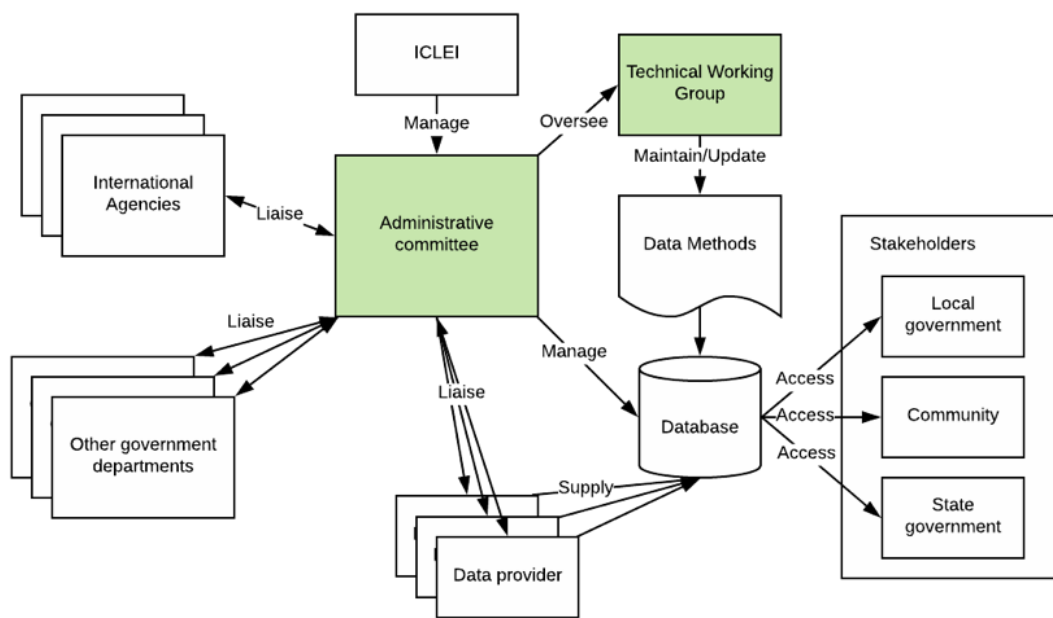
ICLEI

Manage

Oversee

Technical Working Group

Maintain/Update

International Agencies

Liaise

Administrative committee

Data Methods

Stakeholders

Local government

Liaise

Manage

Access

Access

Community

Database

Liaise

Access

Other government departments

Supply

State government

Data provider